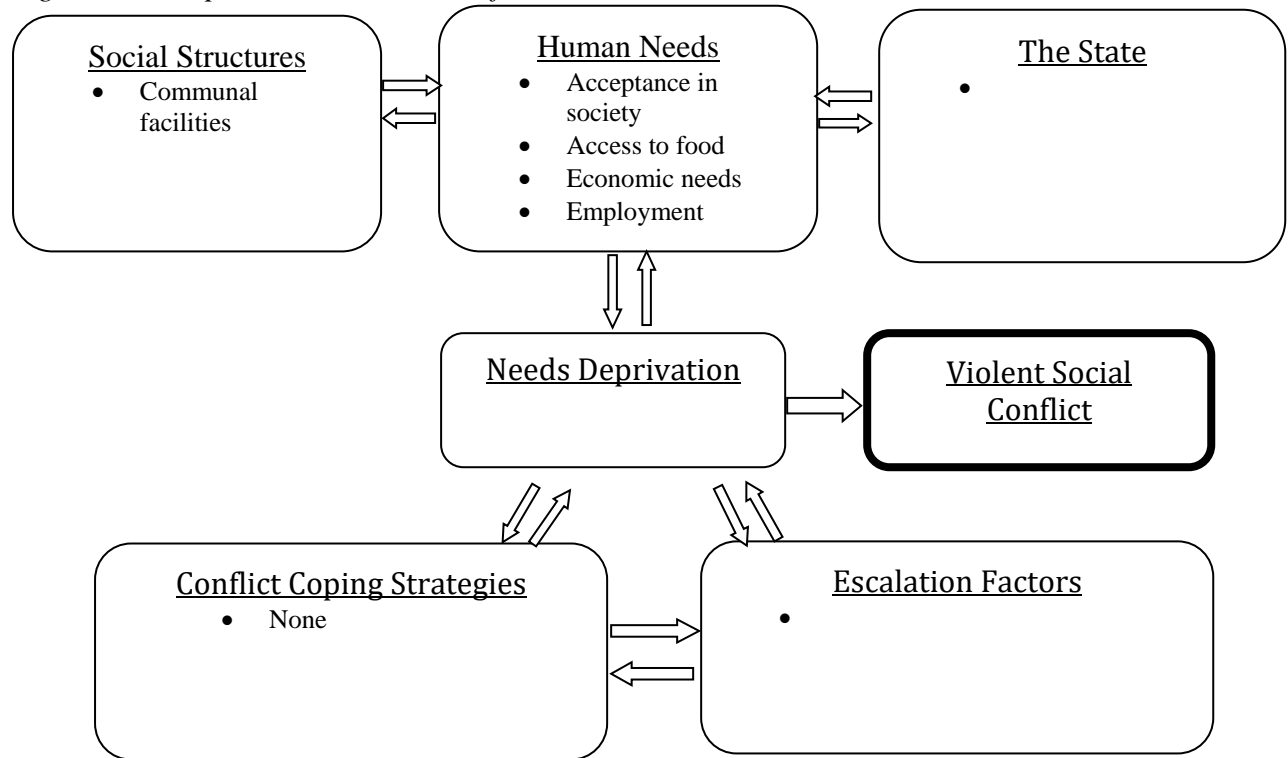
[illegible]

Social Structures
- Communal facilities

Human Needs
- Acceptance in society
- Access to food
- Economic needs
- Employment

The State
-

Needs Deprivation

Violent Social Conflict

Conflict Coping Strategies
- None

Escalation Factors
-